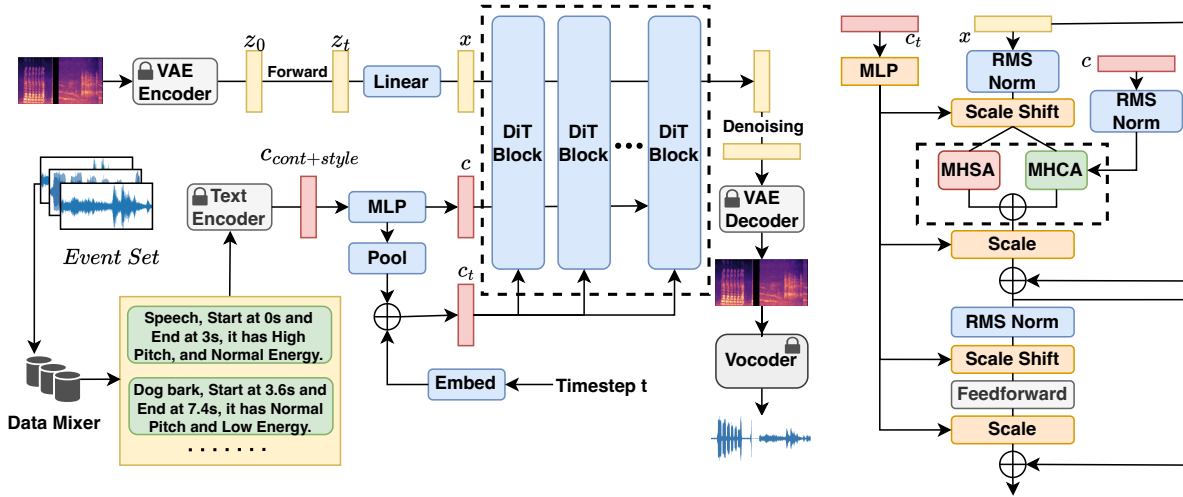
VAE Encoder

$z_0$

Forward

$z_t$

Linear

$x$

DiT Block

DiT Block

DiT Block

Denoising

VAE Decoder

Vocoder

$c_{cont+style}$

Text Encoder

MLP

$c$

Pool

$c_t$

Embed

Timestep t

Event Set

Data Mixer

Speech, Start at 0s and End at 3s, it has High Pitch, and Normal Energy.

Dog bark, Start at 3.6s and End at 7.4s, it has Normal Pitch and Low Energy.

.......

$c_t$

MLP

$x$

RMS Norm

$c$

RMS Norm

Scale Shift

MHSA

MHCA

Scale

RMS Norm

Scale Shift

Feedforward

Scale